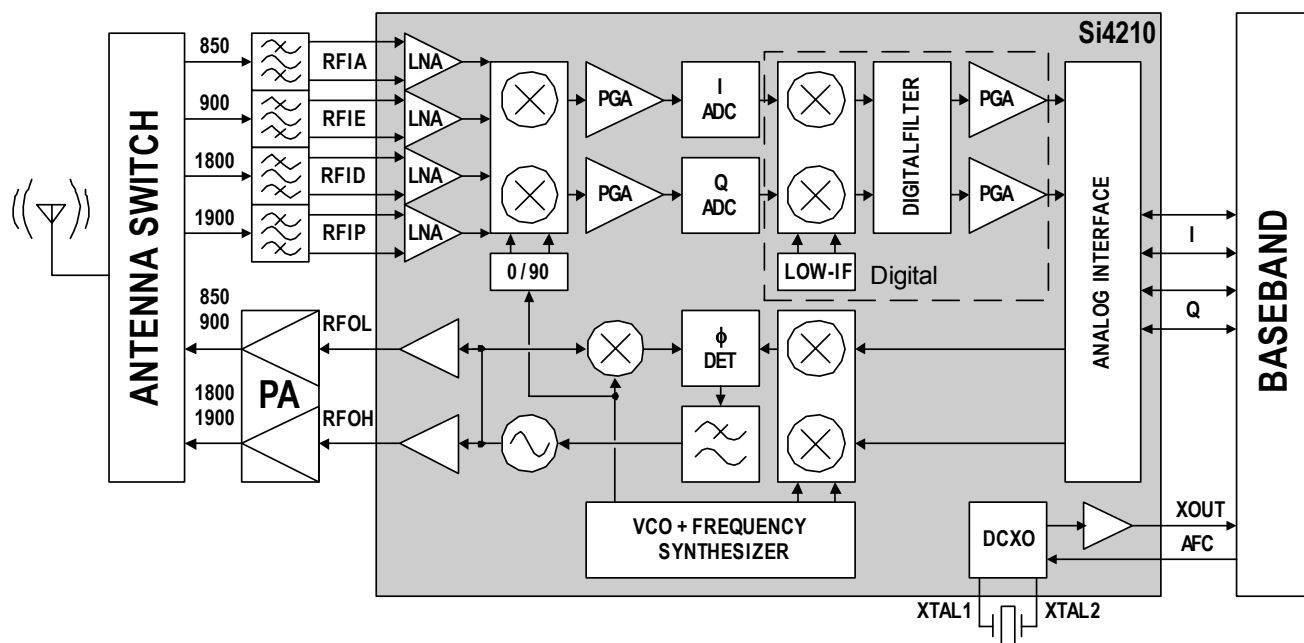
ANTENNA SWITCH

850
900
1800
1900

RFIA
RFIE
RFID
RFIP

LNA
LNA
LNA
LNA

Si4210

PGA
PGA

I
ADC

Q
ADC

DIGITALFILTER

PGA
PGA

0 / 90

LOW-IF

Digital

ANALOG INTERFACE

I
Q

BASEBAND

850
900

1800
1900

PA

RFOL
RFOH

ϕ
DET

VCO + FREQUENCY SYNTHESIZER

DCXO

XOUT
AFC

XTAL1
XTAL2